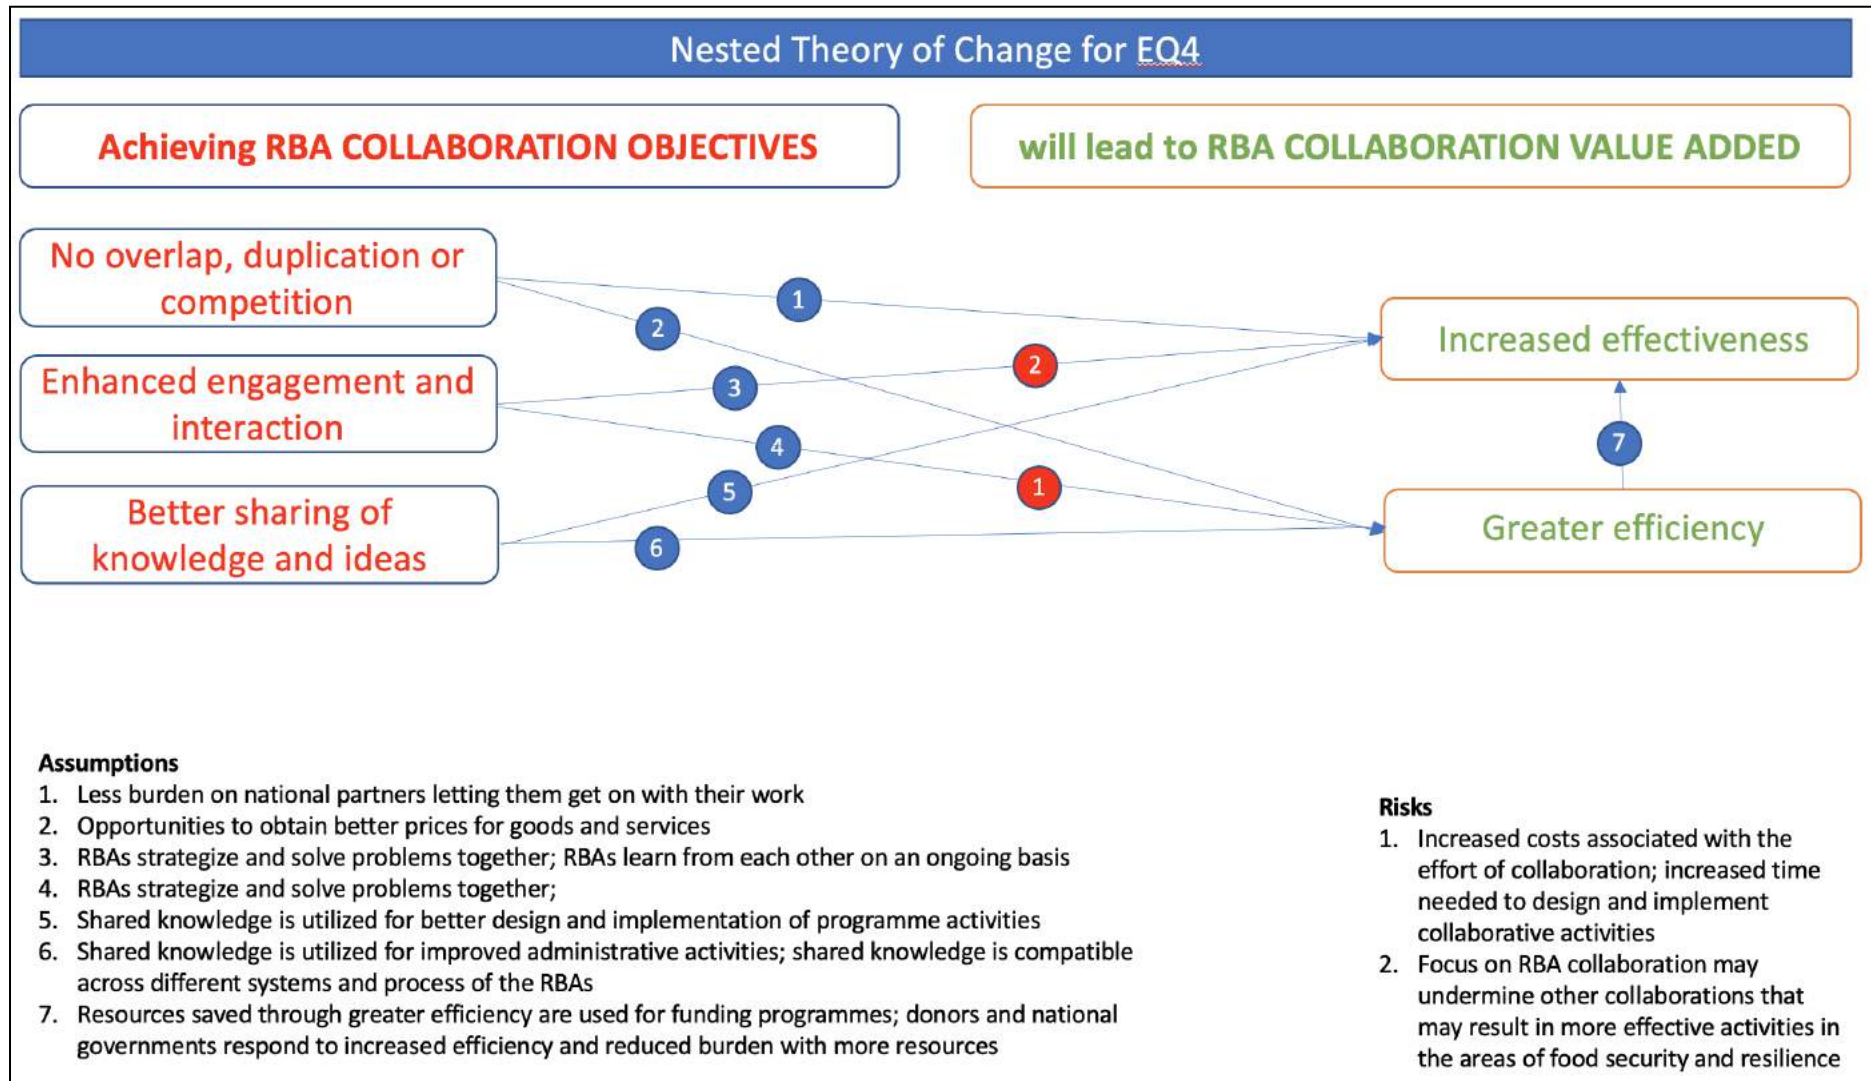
Nested Theory of Change for EQ4

Achieving RBA COLLABORATION OBJECTIVES

will lead to RBA COLLABORATION VALUE ADDED

No overlap, duplication or competition

Enhanced engagement and interaction

Better sharing of knowledge and ideas

1

2

3

2

4

5

1

6

Increased effectiveness

7

Greater efficiency

Assumptions
1. Less burden on national partners letting them get on with their work
2. Opportunities to obtain better prices for goods and services
3. RBAs strategize and solve problems together; RBAs learn from each other on an ongoing basis
4. RBAs strategize and solve problems together;
5. Shared knowledge is utilized for better design and implementation of programme activities
6. Shared knowledge is utilized for improved administrative activities; shared knowledge is compatible across different systems and process of the RBAs
7. Resources saved through greater efficiency are used for funding programmes; donors and national governments respond to increased efficiency and reduced burden with more resources

Risks
1. Increased costs associated with the effort of collaboration; increased time needed to design and implement collaborative activities
2. Focus on RBA collaboration may undermine other collaborations that may result in more effective activities in the areas of food security and resilience